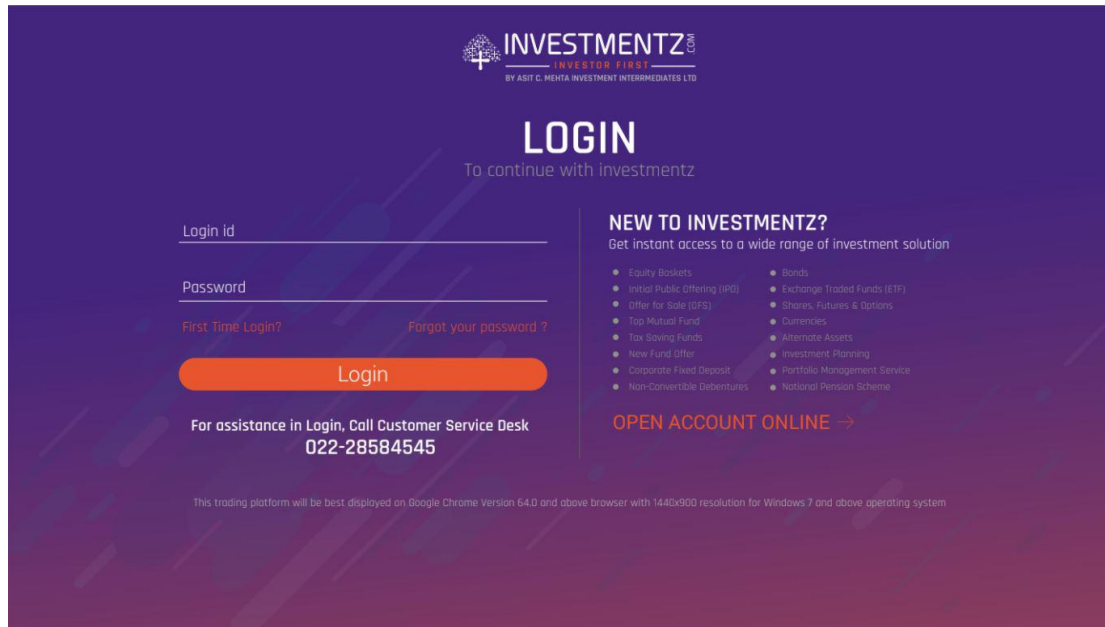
INVESTMENTZ.COM
INVESTOR FIRST
BY ASIT C. MEHTA INVESTMENT INTERRMEDIATES LTD

LOGIN
To continue with investmentz

Login id

Password

First Time Login?

Forgot your password ?

Login

For assistance in Login, Call Customer Service Desk
022-28584545

NEW TO INVESTMENTZ?
Get instant access to a wide range of investment solution

- Equity Baskets
- Initial Public Offering (IPO)
- Offer for Sale (OFS)
- Top Mutual Fund
- Tax Saving Funds
- New Fund Offer
- Corporate Fixed Deposit
- Non-Convertible Debentures
- Bonds
- Exchange Traded Funds (ETF)
- Shares, Futures & Options
- Currencies
- Alternate Assets
- Investment Planning
- Portfolio Management Service
- National Pension Scheme

OPEN ACCOUNT ONLINE →

This trading platform will be best displayed on Google Chrome Version 64.0 and above browser with 1440x900 resolution for Windows 7 and above operating system